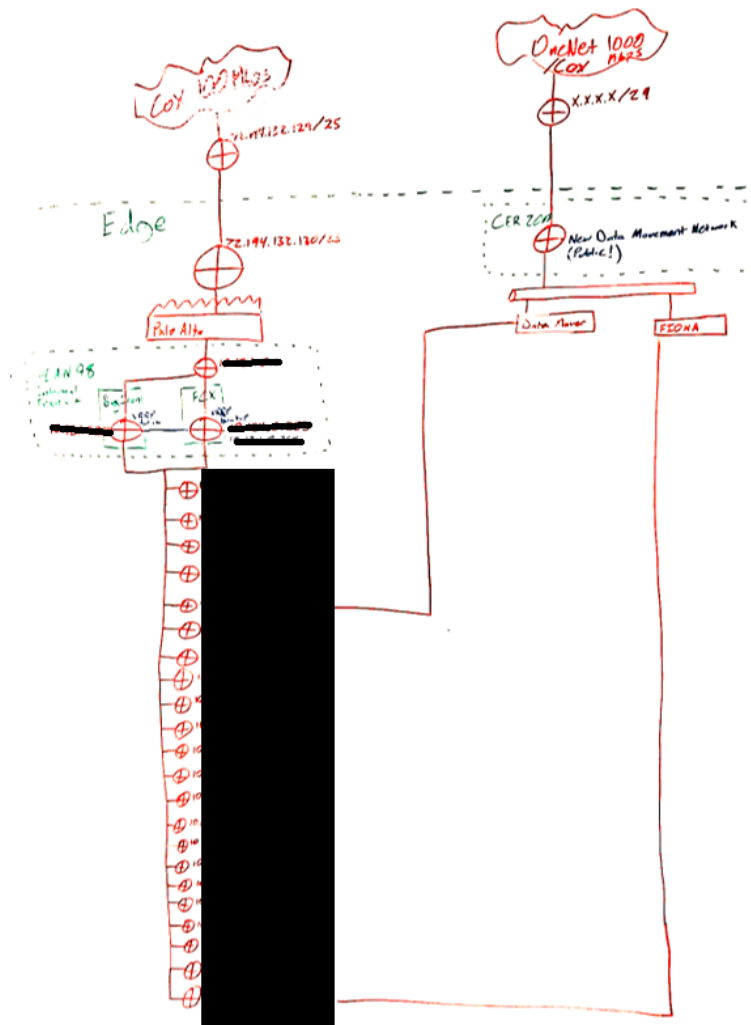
Cox 100 Mbps

72.194.132.129/25

Edge

72.194.132.130/25

Palo Alto

VLAN 98
External Firewall

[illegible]

FCX

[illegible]

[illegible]

OneNet 1000 Mbps
/Cox

X.X.X.X/29

CER 20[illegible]

New Data Movement Network
(Public!)

Data Mover

FIONA